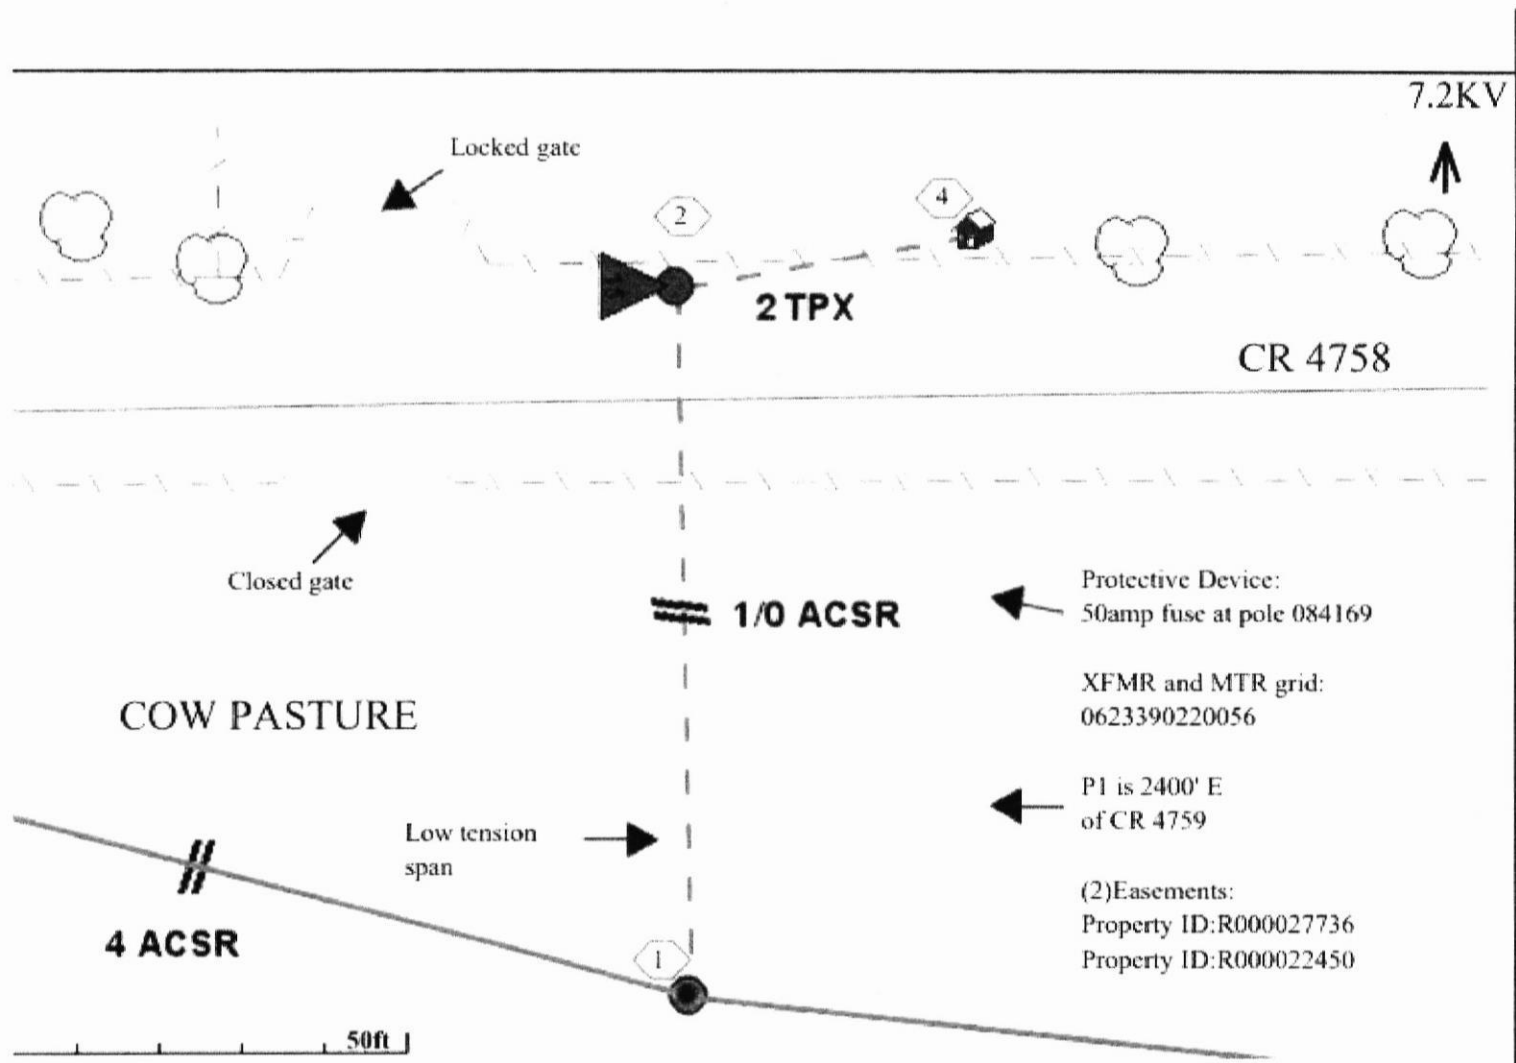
7.2KV

Locked gate

4

2

2 TPX

CR 4758

Closed gate

1/0 ACSR

Protective Device:
50amp fuse at pole 084169

XFMR and MTR grid:
0623390220056

COW PASTURE

P1 is 2400' E
of CR 4759

Low tension span

(2)Easements:
Property ID:R000027736
Property ID:R000022450

4 ACSR

1

50ft